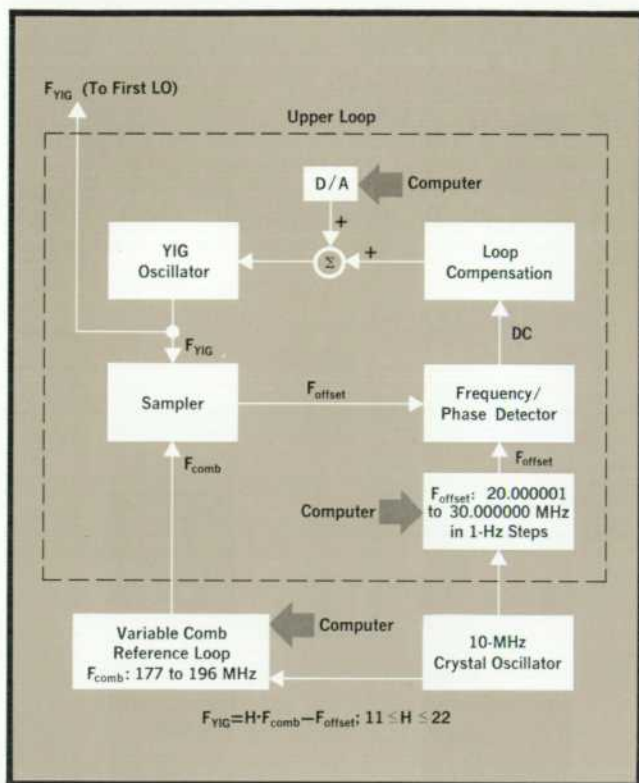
$F_{YIG}$ (To First LO)

Upper Loop

D/A

Computer

+

$\Sigma$

+

YIG Oscillator

Loop Compensation

$F_{YIG}$

DC

Sampler

$F_{offset}$

Frequency/ Phase Detector

$F_{comb}$

$F_{offset}$

Computer

$F_{offset}$: 20.000001 to 30.000000 MHz in 1-Hz Steps

Variable Comb Reference Loop $F_{comb}$: 177 to 196 MHz

Computer

10-MHz Crystal Oscillator

$F_{YIG}=H \cdot F_{comb}-F_{offset}$; $11 \leq H \leq 22$